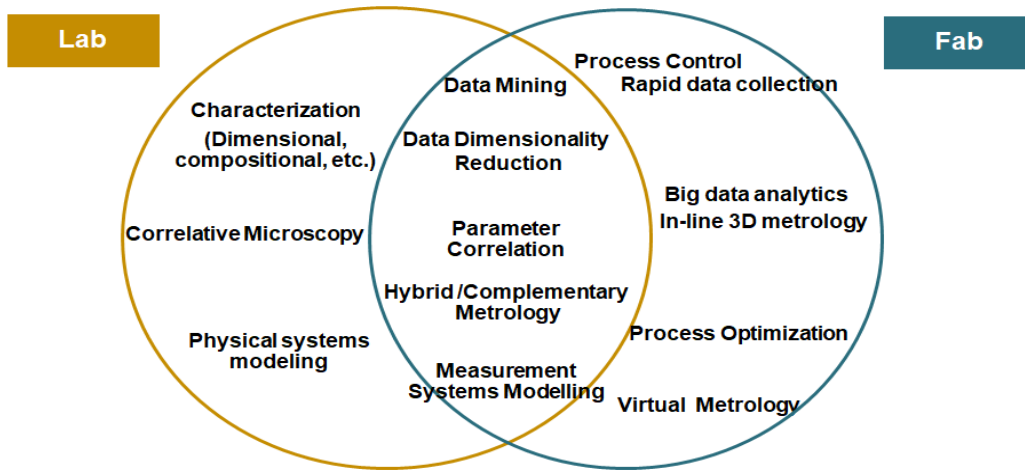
Lab

Fab

Characterization (Dimensional, compositional, etc.)

Correlative Microscopy

Physical systems modeling

Data Mining

Data Dimensionality Reduction

Parameter Correlation

Hybrid /Complementary Metrology

Measurement Systems Modelling

Process Control Rapid data collection

Big data analytics In-line 3D metrology

Process Optimization

Virtual Metrology